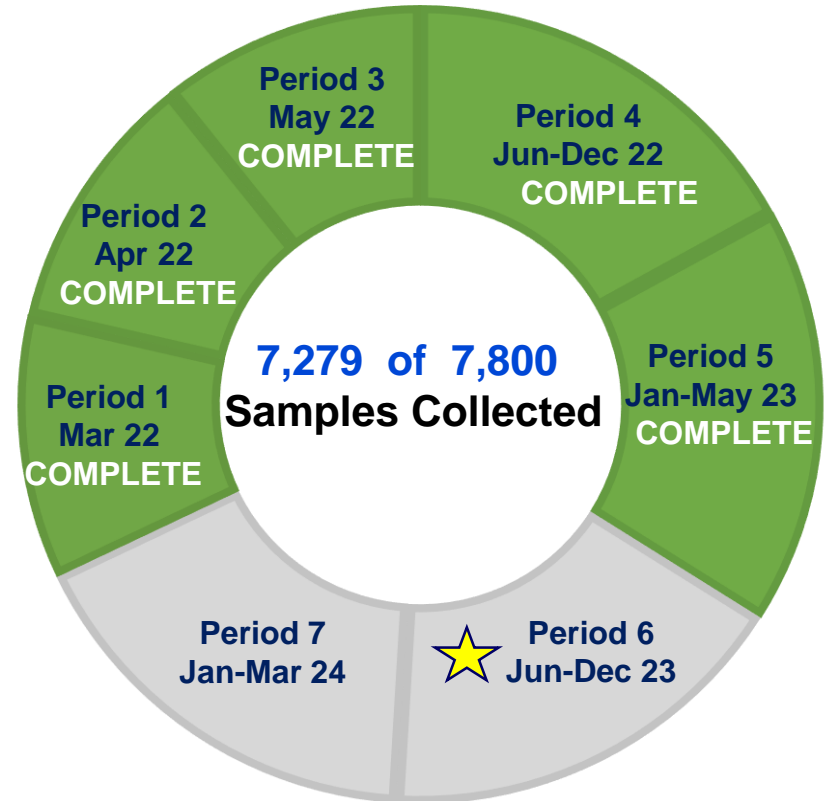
Period 3
May 22
COMPLETE

Period 4
Jun-Dec 22
COMPLETE

Period 2
Apr 22
COMPLETE

7,279 of 7,800
Samples Collected

Period 5
Jan-May 23
COMPLETE

Period 1
Mar 22
COMPLETE

Period 7
Jan-Mar 24

Period 6
Jun-Dec 23